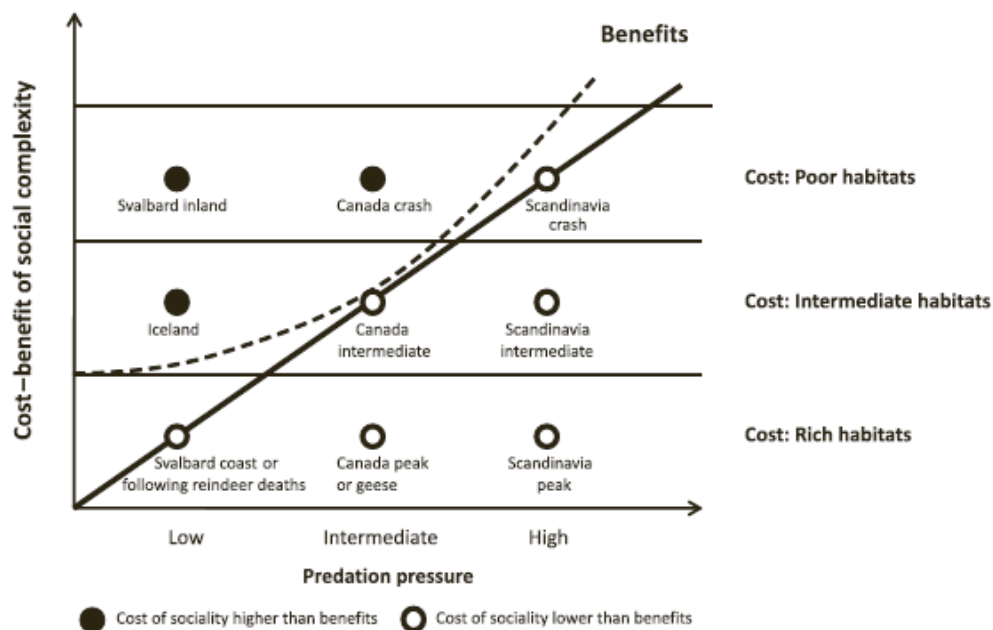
Benefits

Cost–benefit of social complexity

Svalbard inland

Canada crash

Scandinavia crash

Cost: Poor habitats

Iceland

Canada intermediate

Scandinavia intermediate

Cost: Intermediate habitats

Svalbard coast or following reindeer deaths

Canada peak or geese

Scandinavia peak

Cost: Rich habitats

Low

Intermediate

High

Predation pressure

Cost of sociality higher than benefits

Cost of sociality lower than benefits